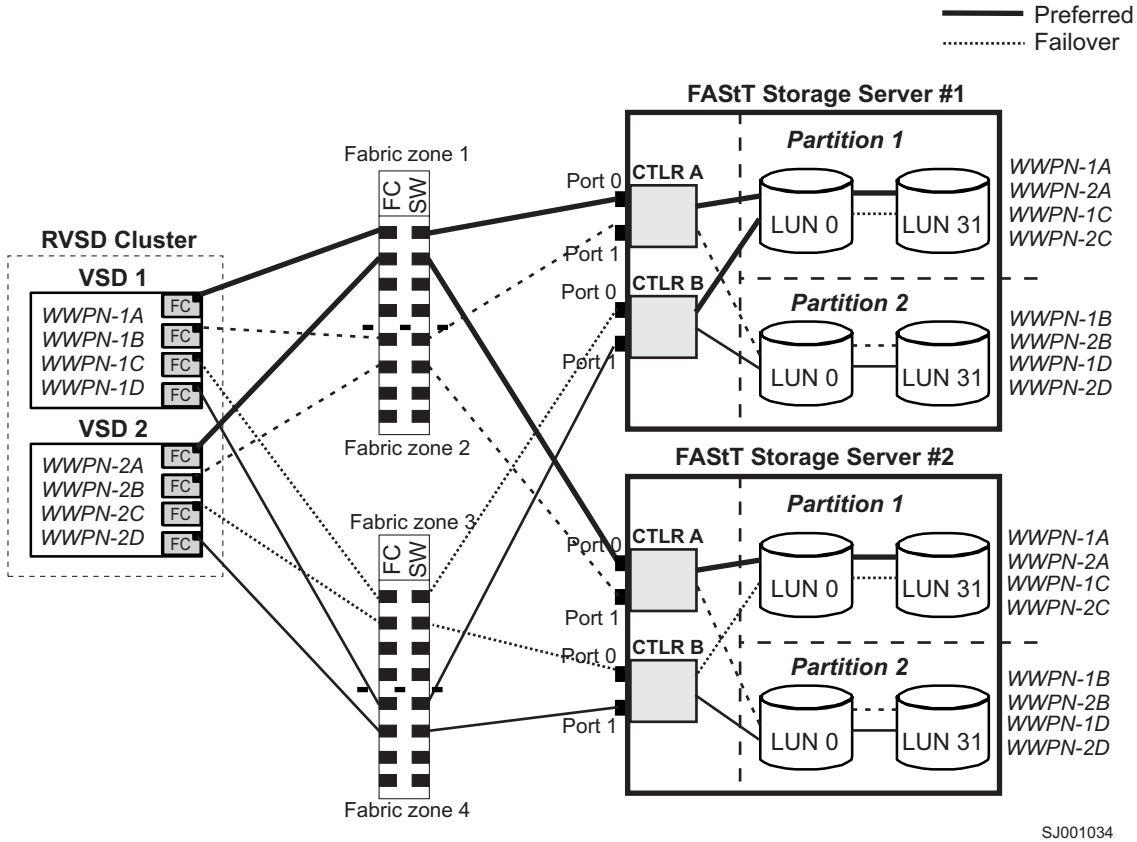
Preferred
Failover

FAStT Storage Server #1

Partition 1

Fabric zone 1

FC SW

Port 0 CTLR A

WWPN-1A
WWPN-2A
WWPN-1C
WWPN-2C

LUN 0 LUN 31

RVSD Cluster

Port 1

VSD 1

Port 0 CTLR B

WWPN-1A FC
WWPN-1B FC
WWPN-1C FC
WWPN-1D FC

Partition 2

WWPN-1B
WWPN-2B
WWPN-1D
WWPN-2D

Port 1

LUN 0 LUN 31

VSD 2

WWPN-2A FC
WWPN-2B FC
WWPN-2C FC
WWPN-2D FC

Fabric zone 2

FAStT Storage Server #2

Partition 1

Fabric zone 3

FC SW

Port 0 CTLR A

WWPN-1A
WWPN-2A
WWPN-1C
WWPN-2C

LUN 0 LUN 31

Port 1

Port 0 CTLR B

Partition 2

WWPN-1B
WWPN-2B
WWPN-1D
WWPN-2D

Port 1

LUN 0 LUN 31

Fabric zone 4

SJ001034